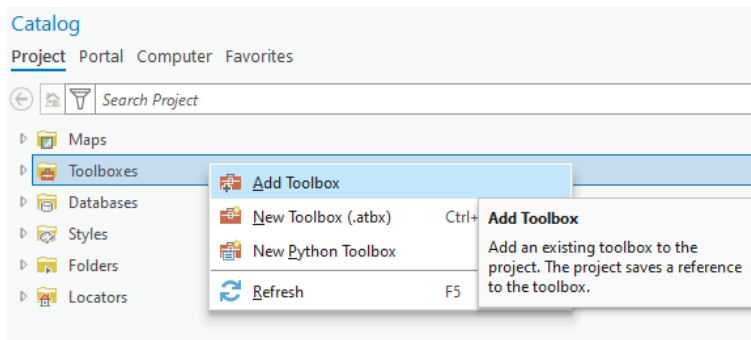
Catalog

Project Portal Computer Favorites

Search Project

Maps

Toolboxes

Databases

Styles

Folders

Locators

Add Toolbox

New Toolbox (.atbx) Ctrl+

New Python Toolbox

Refresh F5

Add Toolbox

Add an existing toolbox to the project. The project saves a reference to the toolbox.